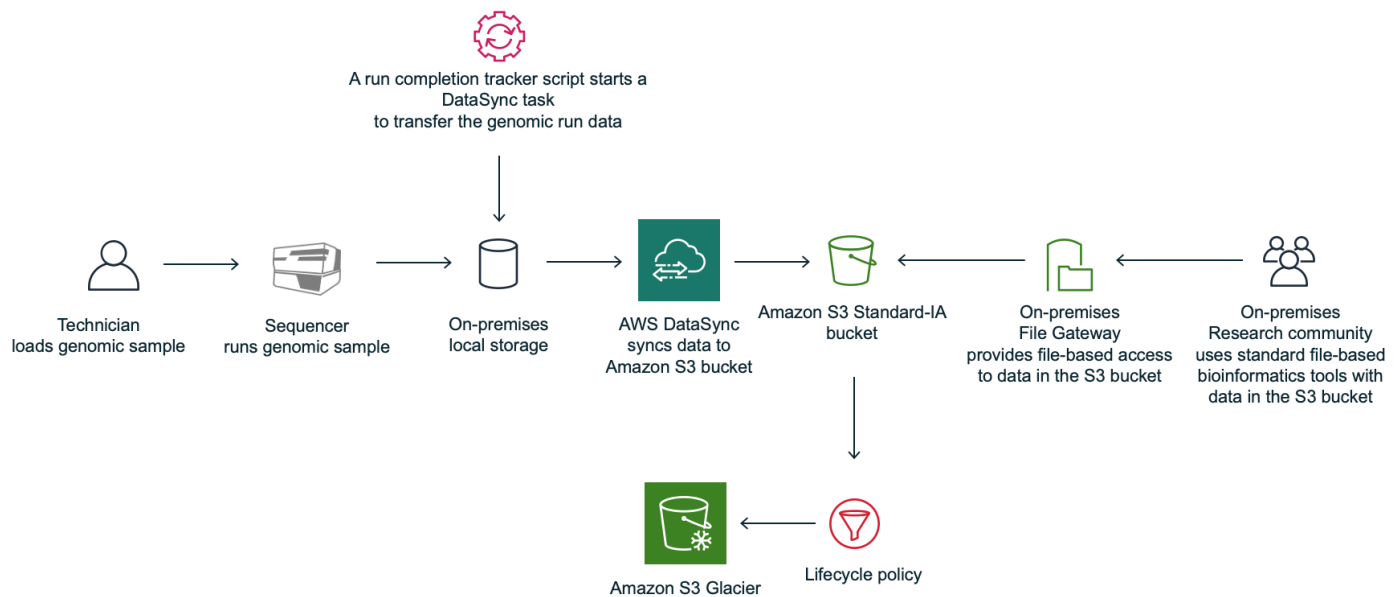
A run completion tracker script starts a DataSync task to transfer the genomic run data

Technician loads genomic sample

Sequencer runs genomic sample

On-premises local storage

AWS DataSync syncs data to Amazon S3 bucket

Amazon S3 Standard-IA bucket

On-premises File Gateway provides file-based access to data in the S3 bucket

On-premises Research community uses standard file-based bioinformatics tools with data in the S3 bucket

Amazon S3 Glacier

Lifecycle policy